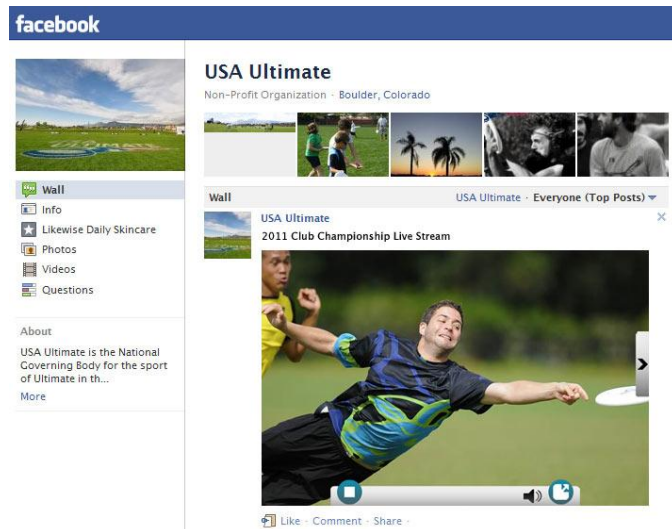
facebook

USA Ultimate

Non-Profit Organization · Boulder, Colorado

Wall
Info
Likewise Daily Skincare
Photos
Videos
Questions

About

USA Ultimate is the National Governing Body for the sport of Ultimate in th...

More

Wall

USA Ultimate · Everyone (Top Posts)

USA Ultimate

2011 Club Championship Live Stream

Like · Comment · Share ·